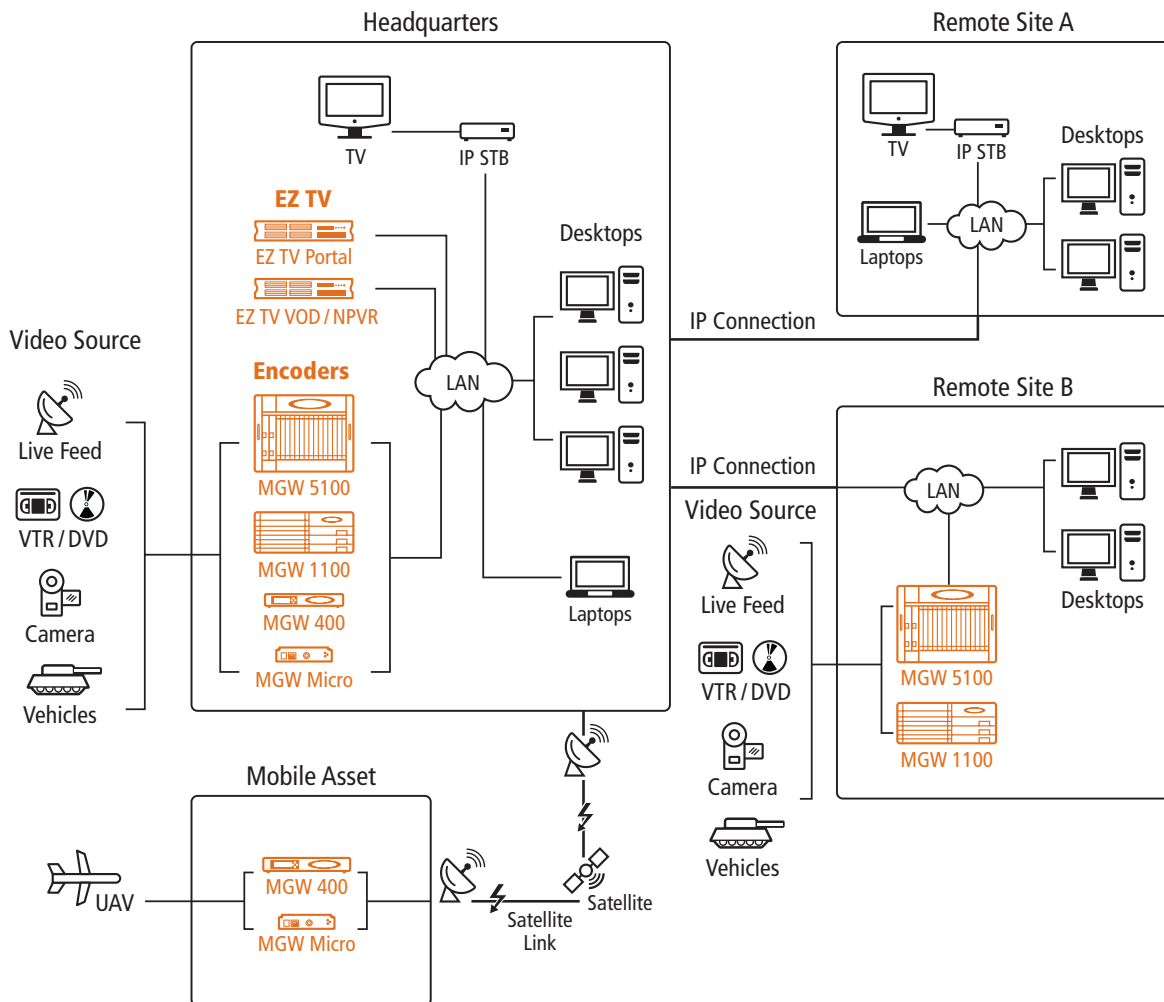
Headquarters

TV

IP STB

EZ TV

EZ TV Portal

EZ TV VOD / NPVR

Desktops

LAN

Encoders

MGW 5100

MGW 1100

MGW 400

MGW Micro

Laptops

Video Source

Live Feed

VTR / DVD

Camera

Vehicles

Remote Site A

TV

IP STB

Desktops

Laptops

LAN

IP Connection

Remote Site B

IP Connection

LAN

Video Source

Live Feed

VTR / DVD

Camera

Vehicles

MGW 5100

MGW 1100

Desktops

Mobile Asset

UAV

MGW 400

MGW Micro

Satellite Link

Satellite